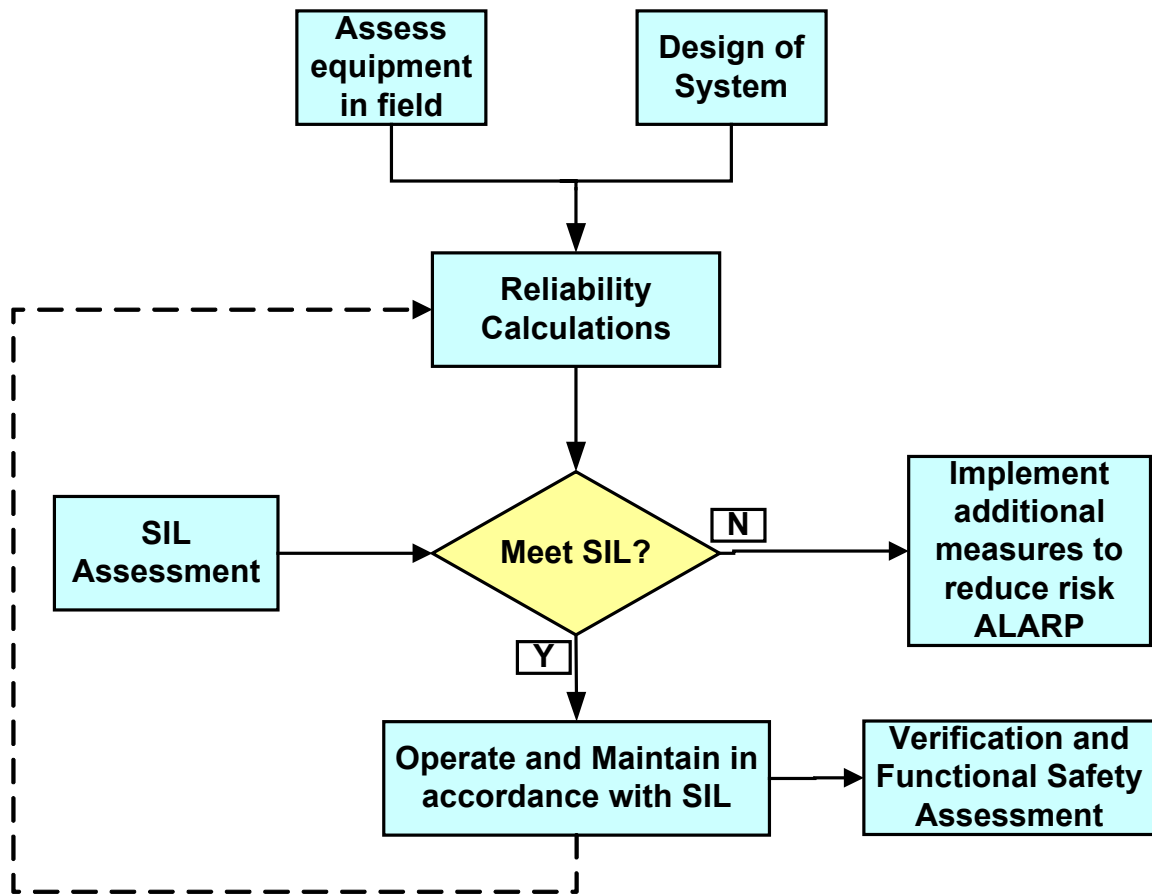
Assess equipment in field

Design of System

Reliability Calculations

SIL Assessment

Meet SIL?

N

Implement additional measures to reduce risk ALARP

Y

Operate and Maintain in accordance with SIL

Verification and Functional Safety Assessment